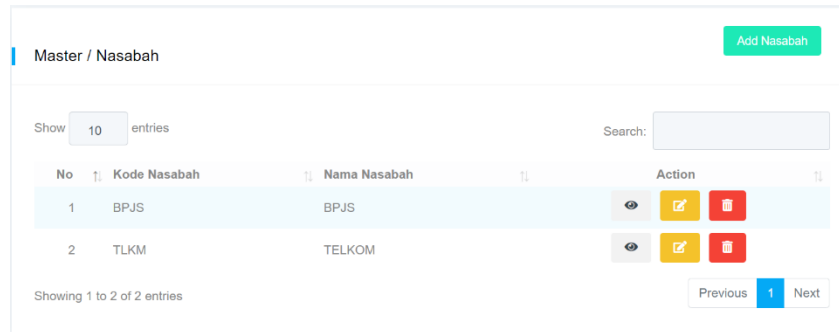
Master / Nasabah

Add Nasabah

Show 10 entries

Search:

| No | Kode Nasabah | Nama Nasabah | Action |
|---|---|---|---|
| 1 | BPJS | BPJS | |
| 2 | TLKM | TELKOM | |

Showing 1 to 2 of 2 entries

Previous 1 Next